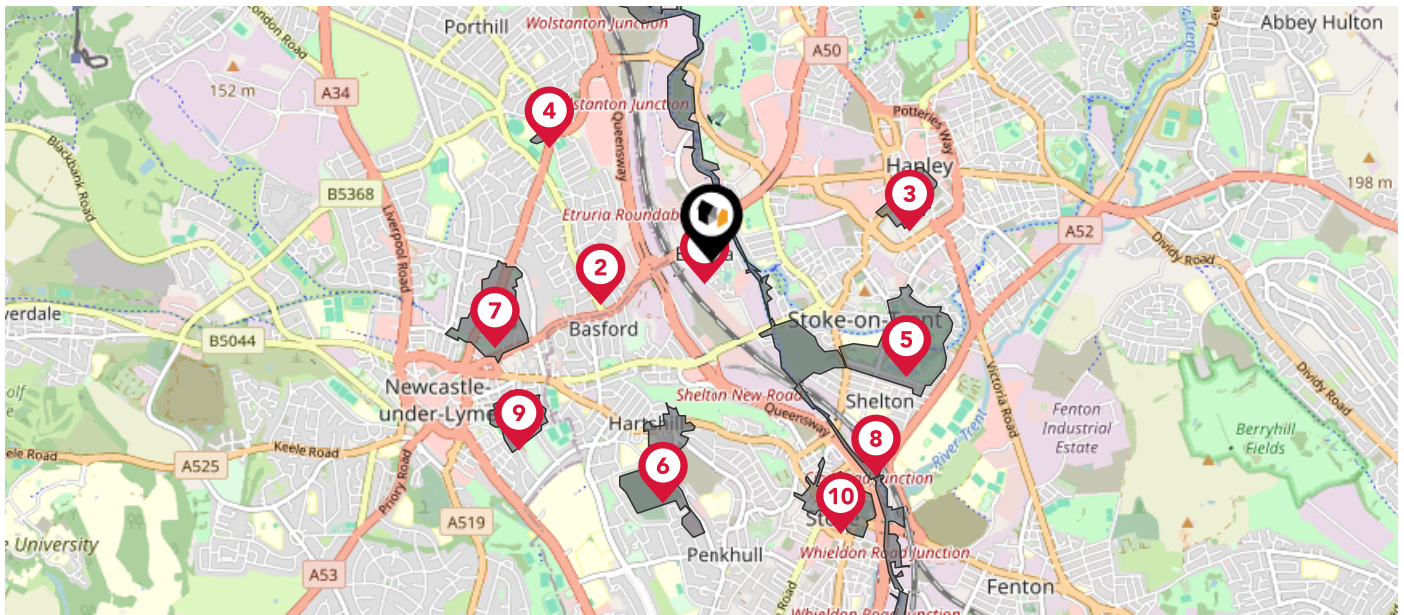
Porthill
Wolstanton Junction
ondon Road
A50
Abbey Hulton
152 m
A34
4
olstanton Junction
Queensway
Potteries Way
Hanley
198 m
3
B5368
Liverpool Road
Etruria Roundab
A52
Dividy Road
Blackbank Road
2
Etr a
7
rdale
Basford
Stoke-on-Trent
5
B5044
Newcastle-under-Lyme
Shelton New Road
Queensway
Shelton
Victoria Road
Fenton Industrial Estate
Berryhill Fields
Dividy Road
9
Harts ill
8
olf
Keele Road
A525
Keele Road
6
River Trent
unction
10
Priory Road
A519
St
e University
Penkhull
Whieldon Road Junction
A53
Fenton
Whieldon Road Junction